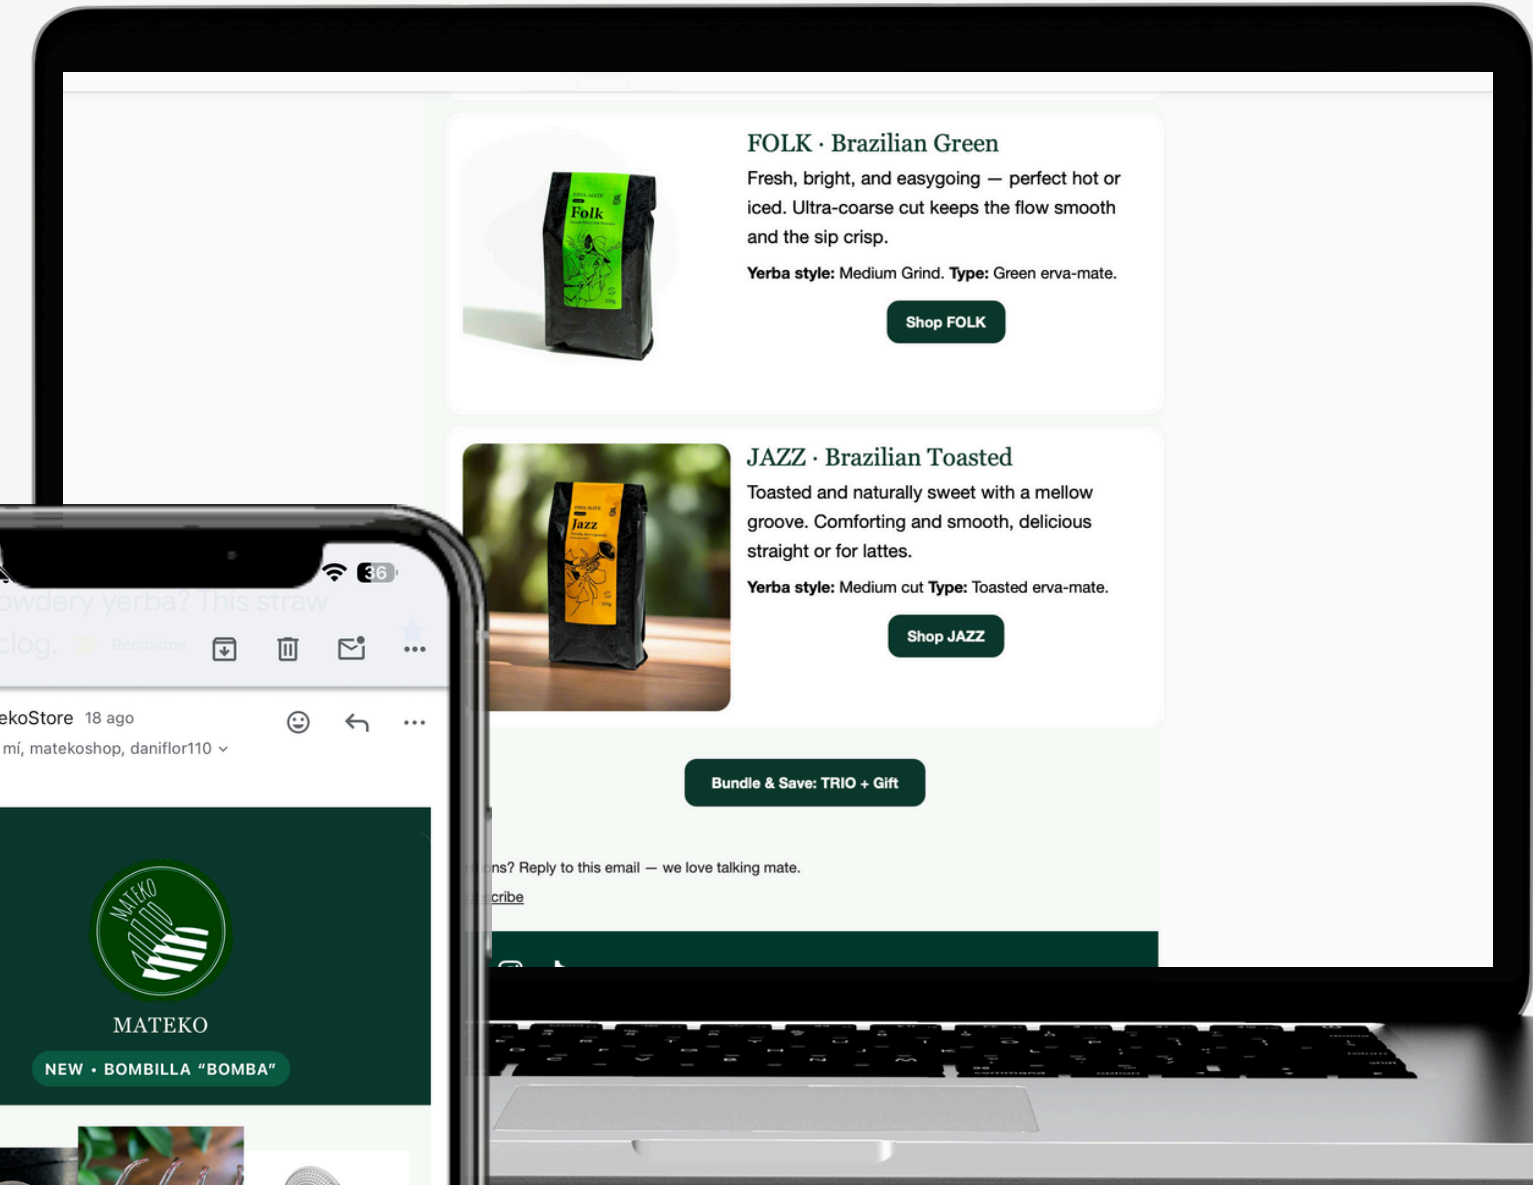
FOLK · Brazilian Green

Fresh, bright, and easygoing — perfect hot or iced. Ultra-coarse cut keeps the flow smooth and the sip crisp.

**Yerba style:** Medium Grind. **Type:** Green erva-mate.

Shop FOLK

JAZZ · Brazilian Toasted

Toasted and naturally sweet with a mellow groove. Comforting and smooth, delicious straight or for lattes.

**Yerba style:** Medium cut **Type:** Toasted erva-mate.

Shop JAZZ

Bundle & Save: TRIO + Gift

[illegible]ns? Reply to this email — we love talking mate.

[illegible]cribe

Folk

Jazz

36

owdery yerba? This straw clog. Recibidos

ekoStore 18 ago

mí, matekoshop, daniflor110

MATEKO

MATEKO

NEW • BOMBILLA "BOMBA"